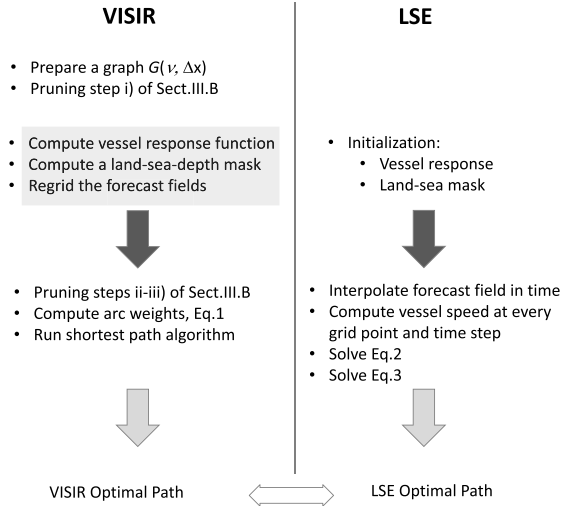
VISIR

- Prepare a graph $G(\nu, \Delta x)$
- Pruning step i) of Sect.III.B

- Compute vessel response function
- Compute a land-sea-depth mask
- Regrid the forecast fields

- Pruning steps ii-iii) of Sect.III.B
- Compute arc weights, Eq.1
- Run shortest path algorithm

VISIR Optimal Path

LSE

- Initialization:
  - Vessel response
  - Land-sea mask

- Interpolate forecast field in time
- Compute vessel speed at every grid point and time step
- Solve Eq.2
- Solve Eq.3

LSE Optimal Path